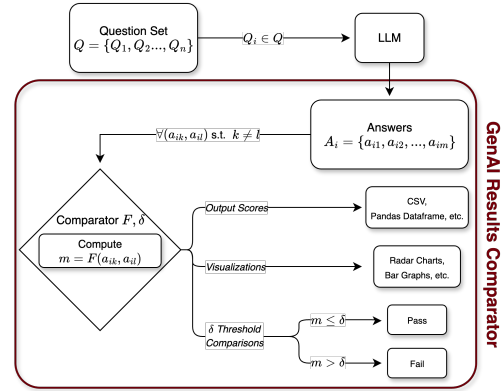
Question Set
$Q = \{Q_1, Q_2 ..., Q_n\}$

$Q_i \in Q$

LLM

GenAI Results Comparator

Answers
$A_i = \{a_{i1}, a_{i2}, ..., a_{im}\}$

$\forall (a_{ik}, a_{il})$ s.t. $k \neq l$

Comparator $F, \delta$

Compute
$m = F(a_{ik}, a_{il})$

Output Scores

CSV,
Pandas Dataframe, etc.

Visualizations

Radar Charts,
Bar Graphs, etc.

$\delta$ Threshold Comparisons

$m \leq \delta$

Pass

$m > \delta$

Fail